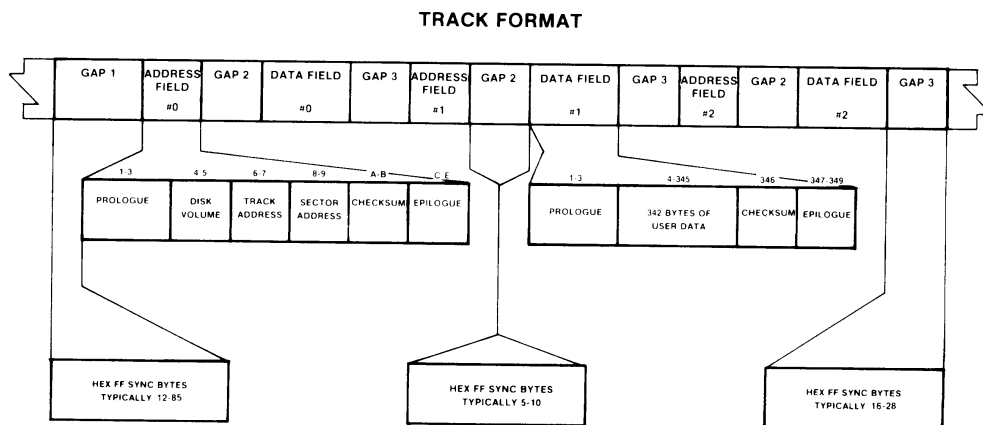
TRACK FORMAT

GAP 1 | ADDRESS FIELD #0 | GAP 2 | DATA FIELD #0 | GAP 3 | ADDRESS FIELD #1 | GAP 2 | DATA FIELD #1 | GAP 3 | ADDRESS FIELD #2 | GAP 2 | DATA FIELD #2 | GAP 3

| 1-3 | 4-5 | 6-7 | 8-9 | A-B | C-E |
|---|---|---|---|---|---|
| PROLOGUE | DISK VOLUME | TRACK ADDRESS | SECTOR ADDRESS | CHECKSUM | EPILOGUE |

| 1-3 | 4-345 | 346 | 347-349 |
|---|---|---|---|
| PROLOGUE | 342 BYTES OF USER DATA | CHECKSUM | EPILOGUE |

HEX FF SYNC BYTES TYPICALLY 12-85

HEX FF SYNC BYTES TYPICALLY 5-10

HEX FF SYNC BYTES TYPICALLY 16-28